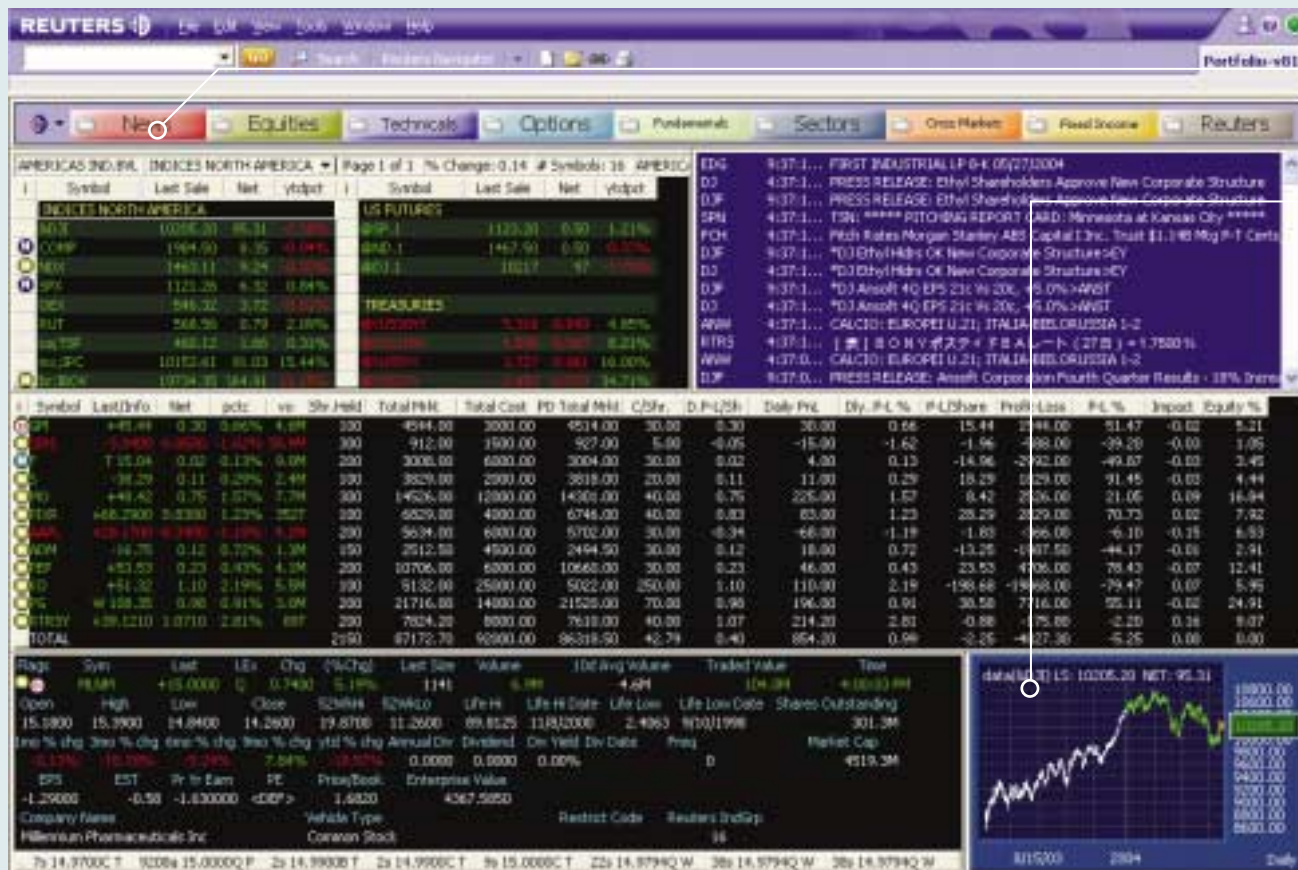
REUTERS

Portfolio-v61

News Equities Technicals Options Fundamentals Sectors Cross Markets Fixed Income Reuters

AMERICAS IND.BWL INDICES NORTH AMERICA Page 1 of 1 % Change: 0.14 # Symbols: 16

| Symbol | Last Sale | Net | ytdpct | Symbol | Last Sale | Net | ytdpct |
|---|---|---|---|---|---|---|---|
| INDICES NORTH AMERICA | | | | US FUTURES | | | |
| | 10205.20 | 95.31 | | | | 0.50 | 1.21% |
| COMP | 1984.90 | 8.35 | | | 1467.90 | 0.50 | |
| | 1463.11 | 9.24 | | | 10217 | 97 | |
| SPX | 1121.26 | 6.32 | 0.84% | | | | |
| | 946.32 | 3.72 | | TREASURIES | | | |
| RUT | 568.56 | 0.79 | 2.18% | | | | 4.85% |
| | 460.12 | 1.06 | 0.30% | | | | 8.21% |
| | 10152.41 | 85.03 | 15.44% | | | | 10.00% |
| | 10734.35 | 164.31 | | | | | 24.71% |

EDG 9:37:1... FIRST INDUSTRIAL LP 8-K 05/27/2004
DJ 4:37:1... PRESS RELEASE: Ethyl Shareholders Approve New Corporate Structure
DJF 9:37:1... PRESS RELEASE: Ethyl Shareholders Approve New Corporate Structure
SPN 4:37:1... TSN: ***** PITCHING REPORT CARD: Minnesota at Kansas City *****
FCH 4:37:1... Fitch Rates Morgan Stanley ABS Capital I Inc. Trust $1.1 Mtg P-T Certs
DJF 9:37:1... *DJ Ethyl Hldrs OK New Corporate Structure>EY
DJ 4:37:1... *DJ Ethyl Hldrs OK New Corporate Structure>EY
DJF 9:37:1... *DJ Ansoft 4Q EPS 21c Vs 20c, +5.0%>ANST
DJ 4:37:1... *DJ Ansoft 4Q EPS 21c Vs 20c, +5.0%>ANST
ANW 4:37:1... CALCIO: EUROPEI U.21; ITALIA-BIELORUSSIA 1-2
RTRS 4:37:1... [ ] B O N Y ポスティ F B A レート（27日）= 1.7580%
ANW 4:37:0... CALCIO: EUROPEI U.21; ITALIA-BIELORUSSIA 1-2
DJF 9:37:0... PRESS RELEASE: Ansoft Corporation Fourth Quarter Results - 18% Incre

| Symbol | Last/Info | Net | pctc | vo | Shr.Held | Total Mkt | Total Cost | PD Total Mkt | C/Shr. | D.P-L/Sh | Daily PnL | Dly. P-L % | P-L/Share | Profit-Loss | P-L % | Impact | Equity % |
|---|---|---|---|---|---|---|---|---|---|---|---|---|---|---|---|---|---|
| | +45.44 | 0.30 | 0.66% | 4.6M | 100 | 4544.00 | 3000.00 | 4514.00 | 30.00 | 0.30 | 30.00 | 0.66 | 15.44 | 1544.00 | 51.47 | -0.02 | 5.21 |
| | | | | | 100 | 912.00 | 1500.00 | 927.00 | 5.00 | -0.05 | -15.00 | -1.62 | -1.96 | -588.00 | -39.20 | -0.03 | 1.05 |
| | 15.04 | 0.02 | 0.13% | | 200 | 3008.00 | 6000.00 | 3004.00 | 30.00 | 0.02 | 4.00 | 0.13 | -14.96 | -2992.00 | -49.87 | -0.03 | 3.45 |
| | | 0.11 | | | 100 | 3829.00 | 2000.00 | 3818.00 | 20.00 | 0.11 | 11.00 | 0.29 | 18.29 | 1829.00 | 91.45 | -0.03 | 4.44 |
| | +48.42 | 0.75 | 1.57% | | 300 | 14526.00 | 12000.00 | 14301.00 | 40.00 | 0.75 | 225.00 | 1.57 | 8.42 | 2526.00 | 21.05 | 0.09 | 16.84 |
| | | | 1.23% | | 200 | 6829.00 | 4000.00 | 6746.00 | 40.00 | 0.83 | 83.00 | 1.23 | 28.29 | 2829.00 | 70.73 | 0.02 | 7.92 |
| | | | | | 200 | 5634.00 | 6000.00 | 5702.00 | 30.00 | -0.34 | -68.00 | -1.19 | -1.83 | -366.00 | -6.10 | -0.15 | 6.53 |
| | | 0.12 | 0.72% | | 150 | 2512.50 | 4500.00 | 2494.50 | 30.00 | 0.12 | 18.00 | 0.72 | -13.25 | -1987.50 | -44.17 | -0.01 | 2.91 |
| | +53.53 | 0.23 | 0.43% | | 200 | 10706.00 | 6000.00 | 10660.00 | 30.00 | 0.23 | 46.00 | 0.43 | 23.53 | 4706.00 | 78.43 | -0.07 | 12.41 |
| | +51.32 | 1.10 | 2.19% | | 100 | 5132.00 | 25000.00 | 5022.00 | 250.00 | 1.10 | 110.00 | 2.19 | -198.68 | -19868.00 | -79.47 | 0.07 | 5.95 |
| | | 0.98 | 0.91% | | 200 | 21716.00 | 14000.00 | 21520.00 | 70.00 | 0.98 | 196.00 | 0.91 | 38.58 | 7716.00 | 55.11 | -0.02 | 24.91 |
| | | 1.0710 | 2.81% | | 200 | 7824.20 | 8000.00 | 7610.00 | 40.00 | 1.07 | 214.20 | 2.81 | -0.88 | -175.80 | -2.20 | 0.16 | 9.07 |
| TOTAL | | | | | 2150 | 87172.70 | 92000.00 | 86318.50 | 42.79 | 0.40 | 854.20 | 0.99 | -2.25 | -4827.30 | -5.25 | 0.00 | 0.00 |

Flags Sym Last LEx Chg (%Chg) Last Size Volume 10d Avg Volume Traded Value Time
MLNM +15.0000 Q 0.7400 5.19% 1141 4.6M
Open High Low Close 52wHi 52wLo Life Hi Life Hi Date Life Low Life Low Date Shares Outstanding
15.1800 15.3900 14.8400 14.2600 19.8700 11.2600 89.8125 11/8/2000 2.4063 9/10/1998 301.3M
1mo % chg 3mo % chg 6mo % chg 9mo % chg ytd % chg Annual Div Dividend Div Yield Div Date Freq Market Cap
7.84% 0.0000 0.0000 0.00% D 4519.3M
EPS EST Pr. Yr Earn PE Price/Book Enterprise Value
-1.29000 -0.58 -1.030000 <DIF> 1.6820 4367.5850
Company Name Vehicle Type Restrict Code Reuters IndGrp
Millennium Pharmaceuticals Inc Common Stock 16

7s 14.9700C T 9208s 15.0000Q P 2s 14.9900B T 2s 14.9900C T 9s 15.0000C T 22s 14.9794Q W 38s 14.9794Q W 38s 14.9794Q W

LS: 10205.20 NET: 95.31
10800.00 10600.00 10205.20 9800.00 9600.00 9400.00 9200.00 9000.00 8800.00 8600.00
2004 Daily